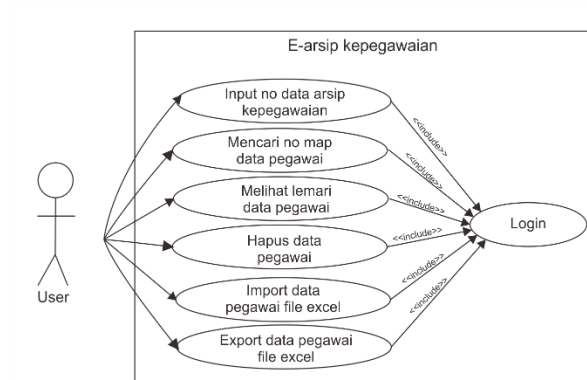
E-arsip kepegawaian

User

Input no data arsip kepegawaian

Mencari no map data pegawai

Melihat lemari data pegawai

Hapus data pegawai

Import data pegawai file excel

Export data pegawai file excel

<<include>>

<<include>>

<<include>>

<<include>>

<<include>>

<<include>>

Login